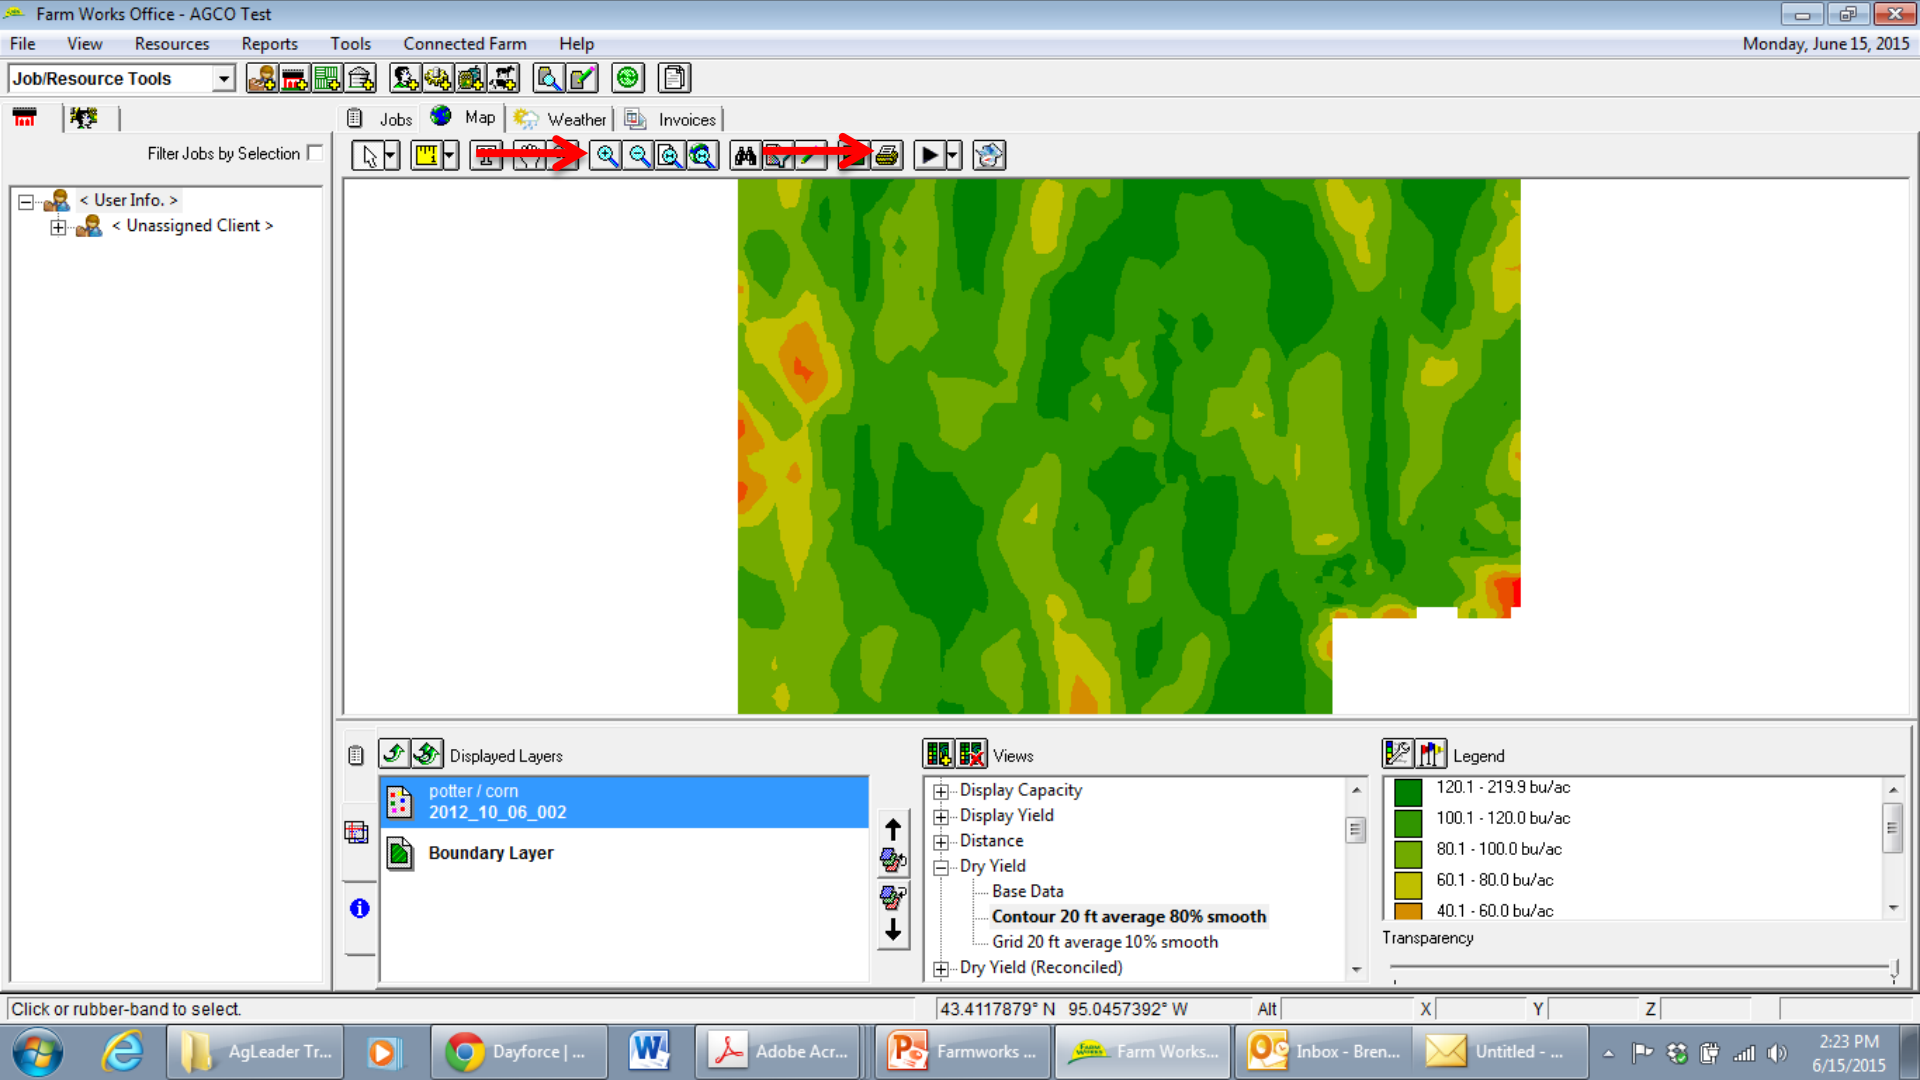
Farm Works Office - AGCO Test

File View Resources Reports Tools Connected Farm Help

Monday, June 15, 2015

Job/Resource Tools

Jobs Map Weather Invoices

Filter Jobs by Selection

< User Info. >
< Unassigned Client >

Displayed Layers

potter / corn
2012_10_06_002

Boundary Layer

Views

Display Capacity
Display Yield
Distance
Dry Yield
Base Data
Contour 20 ft average 80% smooth
Grid 20 ft average 10% smooth
Dry Yield (Reconciled)

Legend

120.1 - 219.9 bu/ac
100.1 - 120.0 bu/ac
80.1 - 100.0 bu/ac
60.1 - 80.0 bu/ac
40.1 - 60.0 bu/ac

Transparency

Click or rubber-band to select.

43.4117879° N 95.0457392° W

Alt X Y Z

AgLeader Tr... Dayforce | ... Adobe Acr... Farmworks ... Farm Works... Inbox - Bren... Untitled - ...

2:23 PM
6/15/2015